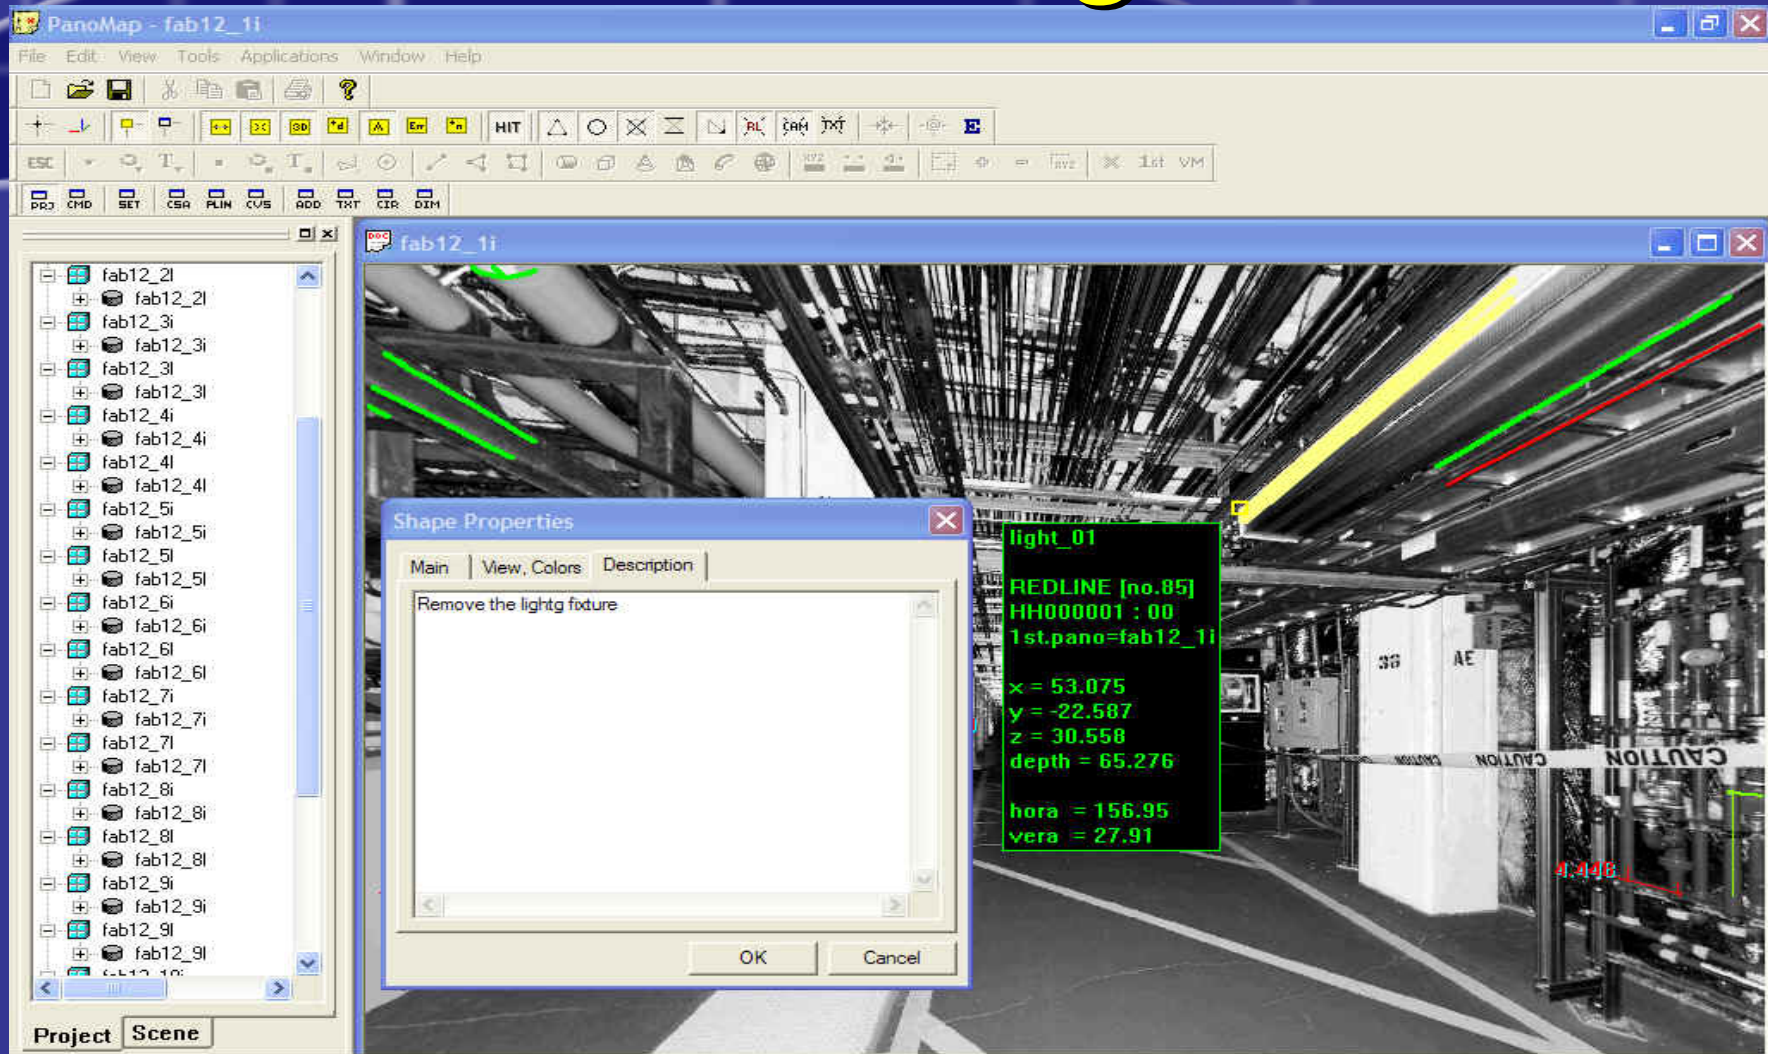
PanoMap - fab12_1i

File Edit View Tools Applications Window Help

HIT

ESC

1st VM

PRJ CMD SET CSA PLIN CVS ADD TXT CIR DIM

fab12_2l
fab12_2l
fab12_3i
fab12_3i
fab12_3l
fab12_3l
fab12_4i
fab12_4i
fab12_4l
fab12_4l
fab12_5i
fab12_5i
fab12_5l
fab12_5l
fab12_6i
fab12_6i
fab12_6l
fab12_6l
fab12_7i
fab12_7i
fab12_7l
fab12_7l
fab12_8i
fab12_8i
fab12_8l
fab12_8l
fab12_9i
fab12_9i
fab12_9l
fab12_9l

Project Scene

fab12_1i

Shape Properties

Main View, Colors Description

Remove the lightg fixture

OK Cancel

light_01

REDLINE [no.85]
HH000001 : 00
1st.pano=fab12_1i

x = 53.075
y = -22.587
z = 30.558
depth = 65.276

hora = 156.95
vera = 27.91

CAUTION CAUTION CAUTION

4.448